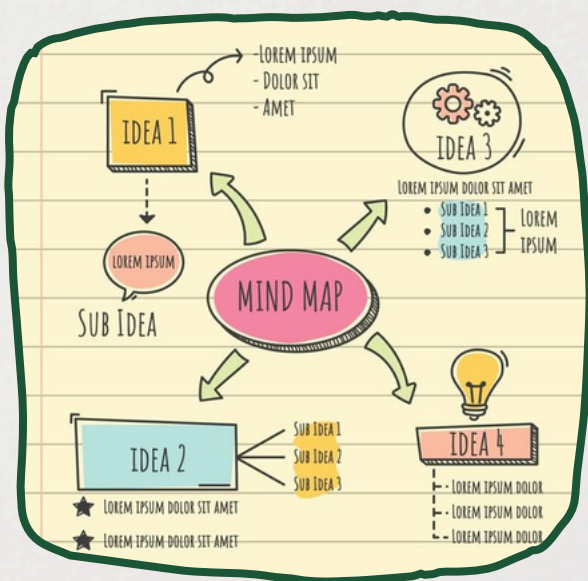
-LOREM IPSUM
- DOLOR SIT
- AMET

IDEA 1

LOREM IPSUM

SUB IDEA

IDEA 3

LOREM IPSUM DOLOR SIT AMET
• SUB IDEA 1
• SUB IDEA 2
• SUB IDEA 3
LOREM IPSUM

MIND MAP

IDEA 2

SUB IDEA 1
SUB IDEA 2
SUB IDEA 3

★ LOREM IPSUM DOLOR SIT AMET
★ LOREM IPSUM DOLOR SIT AMET

IDEA 4

- LOREM IPSUM DOLOR
- LOREM IPSUM DOLOR
- LOREM IPSUM DOLOR